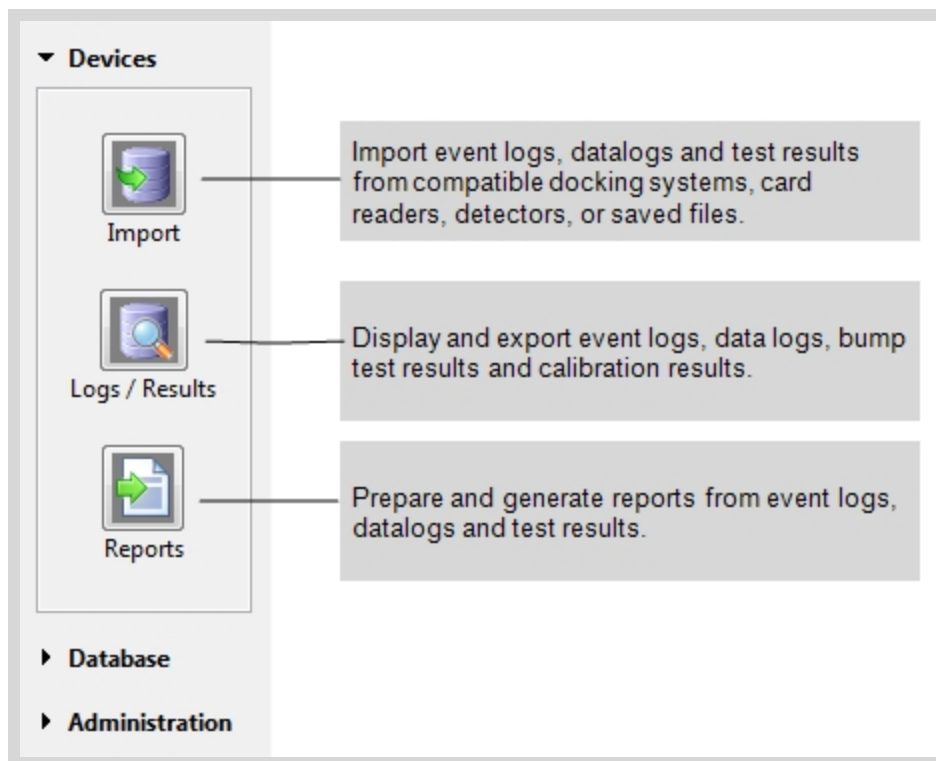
Devices

Import

Import event logs, datalogs and test results from compatible docking systems, card readers, detectors, or saved files.

Logs / Results

Display and export event logs, data logs, bump test results and calibration results.

Reports

Prepare and generate reports from event logs, datalogs and test results.

Database

Administration